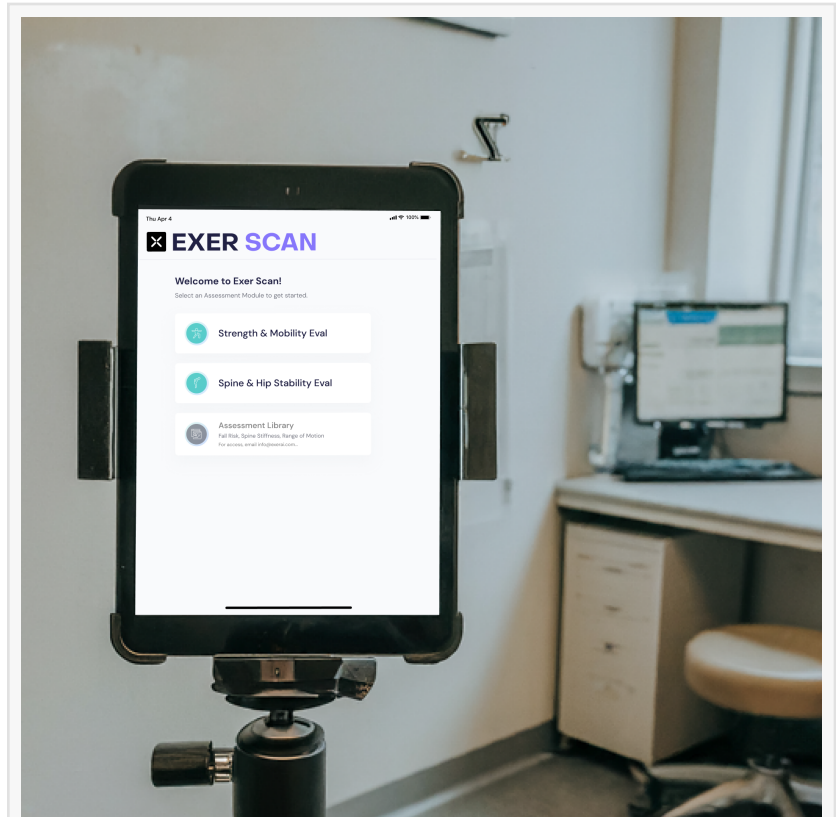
Thu Apr 4

100%

EXER SCAN

Welcome to Exer Scan!

Select an Assessment Module to get started.

Strength & Mobility Eval

Spine & Hip Stability Eval

Assessment Library

Fall Risk, Spine Stiffness, Range of Motion

For access, email info@exerai.com...